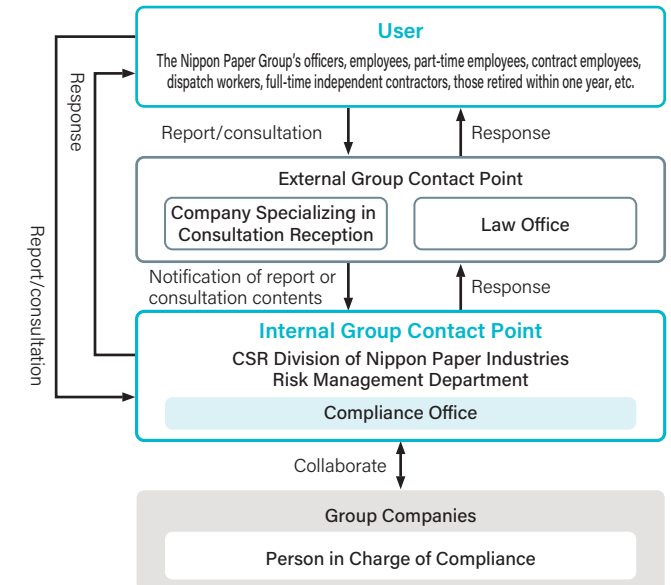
User

The Nippon Paper Group's officers, employees, part-time employees, contract employees, dispatch workers, full-time independent contractors, those retired within one year, etc.

Response

Report/consultation

Report/consultation

Response

External Group Contact Point

Company Specializing in Consultation Reception

Law Office

Notification of report or consultation contents

Response

Internal Group Contact Point

CSR Division of Nippon Paper Industries Risk Management Department

Compliance Office

Collaborate

Group Companies

Person in Charge of Compliance